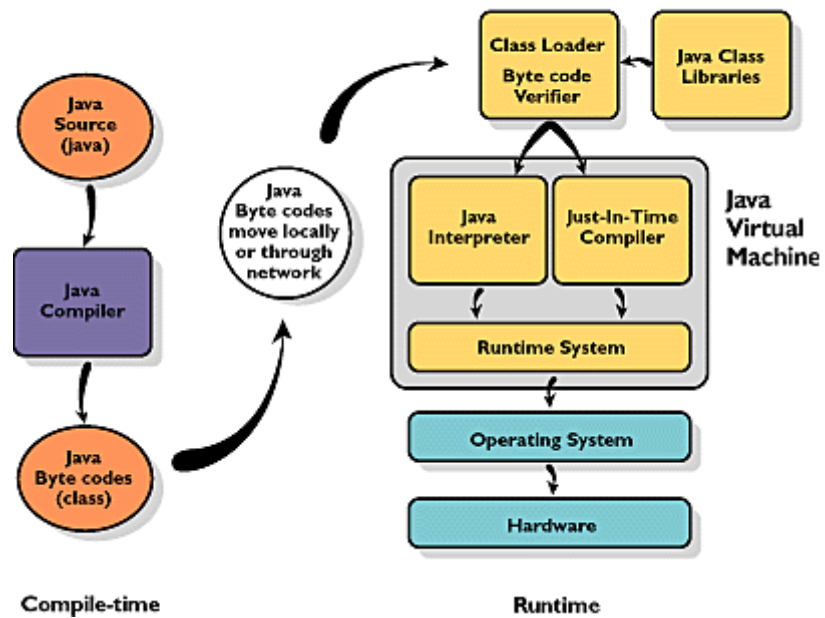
Java Source (java)

Java Compiler

Java Byte codes (class)

Java Byte codes move locally or through network

Class Loader

Byte code Verifier

Java Class Libraries

Java Interpreter

Just-In-Time Compiler

Java Virtual Machine

Runtime System

Operating System

Hardware

Compile-time

Runtime